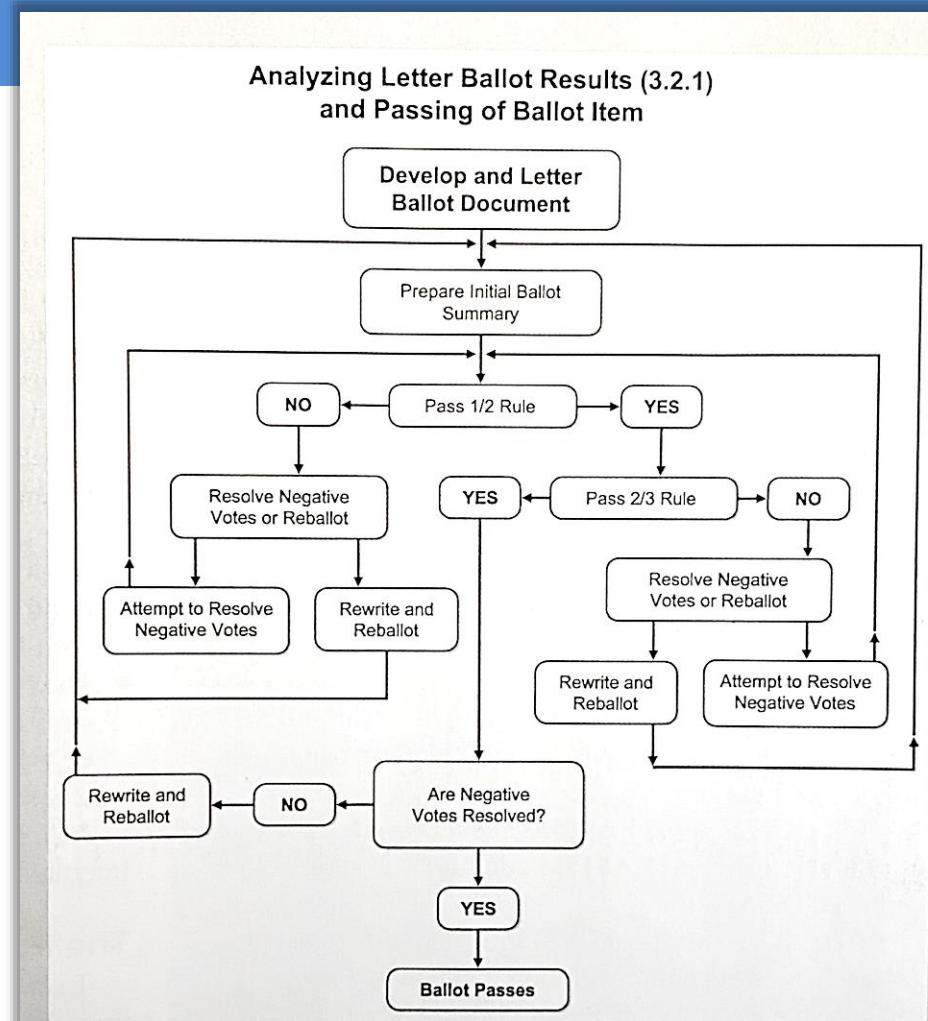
Analyzing Letter Ballot Results (3.2.1) and Passing of Ballot Item

Develop and Letter Ballot Document

Prepare Initial Ballot Summary

NO

Pass 1/2 Rule

YES

Resolve Negative Votes or Reballot

YES

Pass 2/3 Rule

NO

Attempt to Resolve Negative Votes

Rewrite and Reballot

Resolve Negative Votes or Reballot

Rewrite and Reballot

Attempt to Resolve Negative Votes

Rewrite and Reballot

NO

Are Negative Votes Resolved?

YES

Ballot Passes